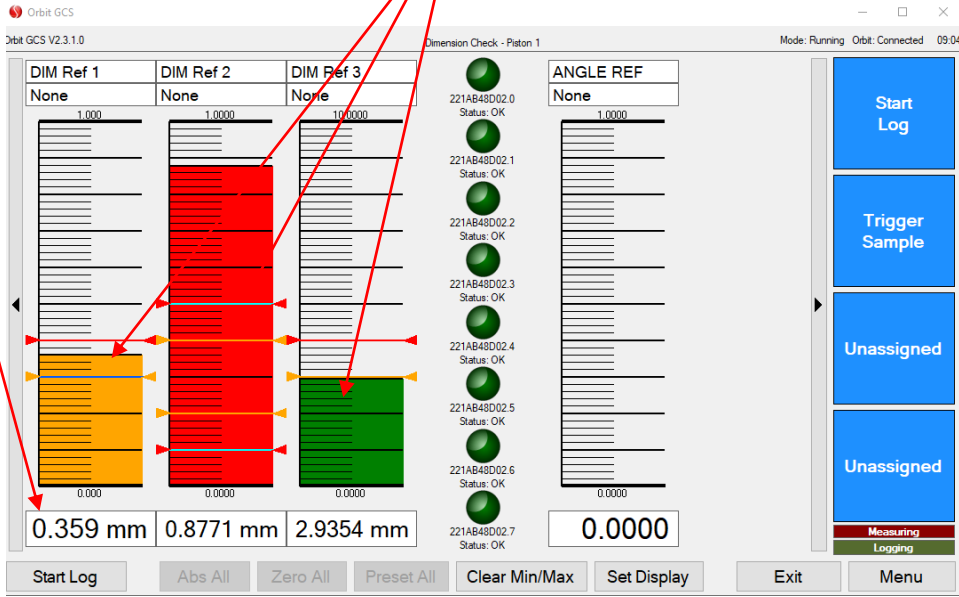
Orbit GCS

Orbit GCS V2.3.1.0

Dimension Check - Piston 1

Mode: Running Orbit: Connected 09:04

| DIM Ref 1 | DIM Ref 2 | DIM Ref 3 |
|---|---|---|
| None | None | None |

1.000

1.0000

10.0000

0.000

0.0000

0.0000

0.359 mm

0.8771 mm

2.9354 mm

221AB48D02.0
Status: OK

221AB48D02.1
Status: OK

221AB48D02.2
Status: OK

221AB48D02.3
Status: OK

221AB48D02.4
Status: OK

221AB48D02.5
Status: OK

221AB48D02.6
Status: OK

221AB48D02.7
Status: OK

ANGLE REF

None

1.0000

0.0000

0.0000

Start Log

Trigger Sample

Unassigned

Unassigned

Measuring

Logging

Start Log

Abs All

Zero All

Preset All

Clear Min/Max

Set Display

Exit

Menu